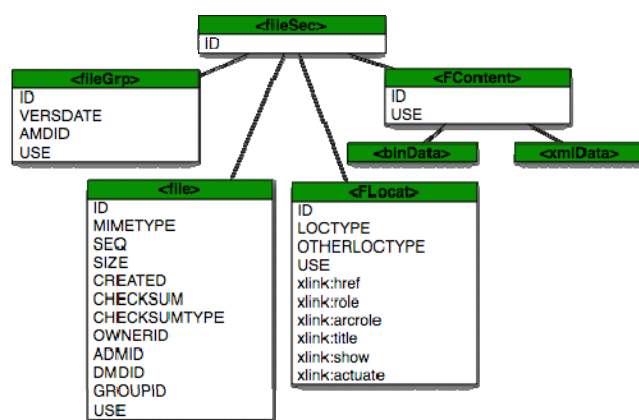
<fileSec>
ID

<fileGrp>
ID
VERSDATE
AMDID
USE

<FContent>
ID
USE

<binData>

<xmlData>

<file>
ID
MIMETYPE
SEQ
SIZE
CREATED
CHECKSUM
CHECKSUMTYPE
OWNERID
ADMID
DMDID
GROUPID
USE

<FLocat>
ID
LOCTYPE
OTHERLOCTYPE
USE
xlink:href
xlink:role
xlink:arcrole
xlink:title
xlink:show
xlink:actuate